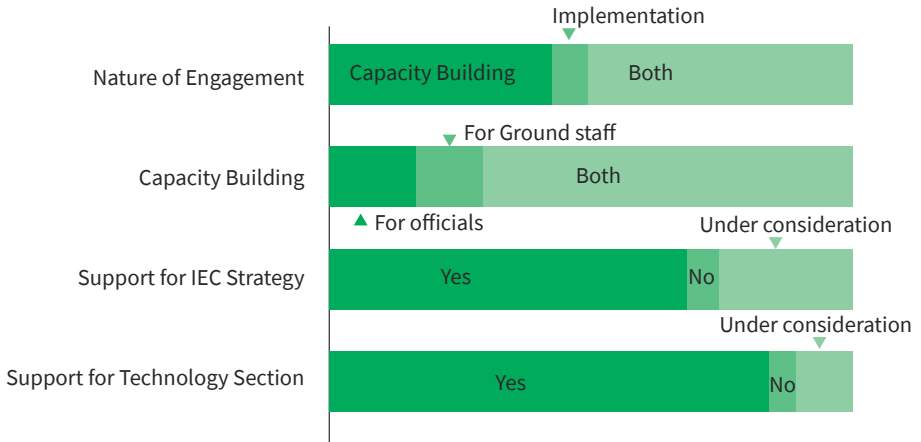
Implementation

Nature of Engagement

Capacity Building

Both

For Ground staff

Capacity Building

Both

For officials

Under consideration

Support for IEC Strategy

Yes

No

Under consideration

Support for Technology Section

Yes

No